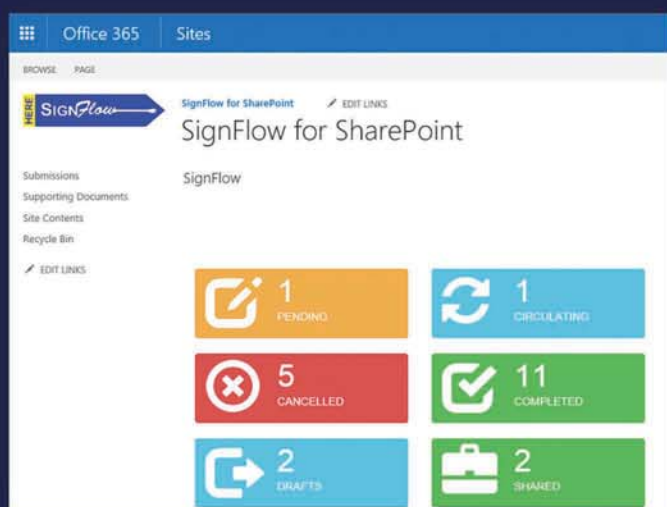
Office 365 Sites

BROWSE PAGE

HERE SIGNFlow

SignFlow for SharePoint EDIT LINKS

SignFlow for SharePoint

SignFlow

Submissions
Supporting Documents
Site Contents
Recycle Bin

EDIT LINKS

1
PENDING

1
CIRCULATING

5
CANCELLED

11
COMPLETED

2
DRAFTS

2
SHARED